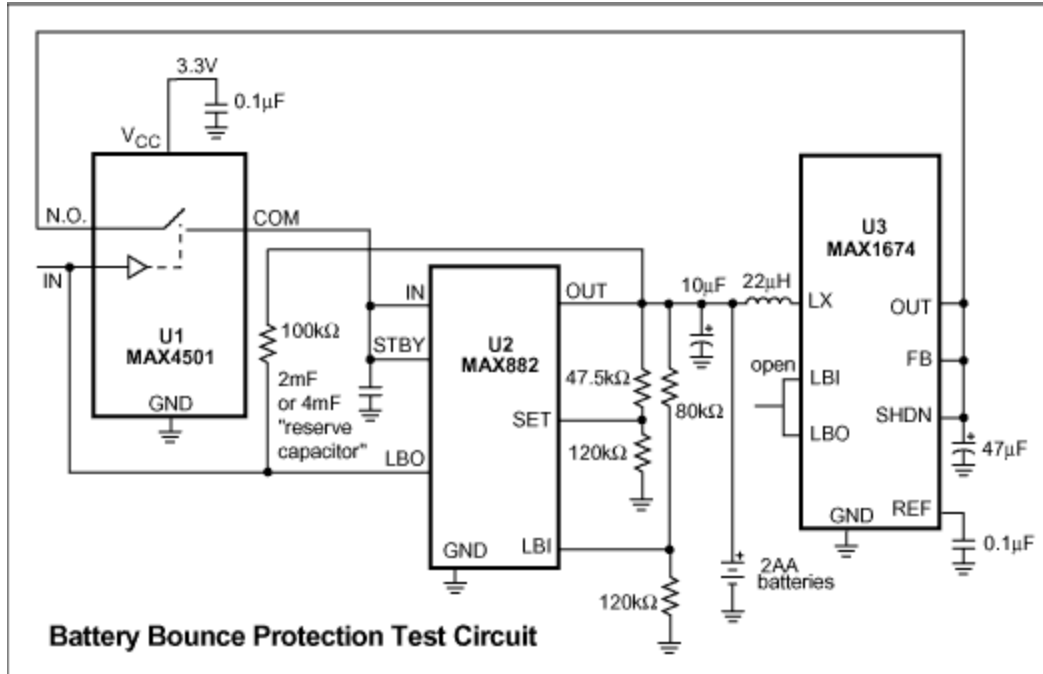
3.3V
0.1µF
$V_{CC}$
N.O.
COM
IN
U1
MAX4501
GND
100kΩ
2mF or 4mF "reserve capacitor"
IN
STBY
LBO
U2
MAX882
GND
OUT
SET
LBI
47.5kΩ
120kΩ
80kΩ
120kΩ
10µF
22µH
2AA batteries
U3
MAX1674
LX
open
LBI
LBO
GND
OUT
FB
SHDN
REF
47µF
0.1µF
Battery Bounce Protection Test Circuit